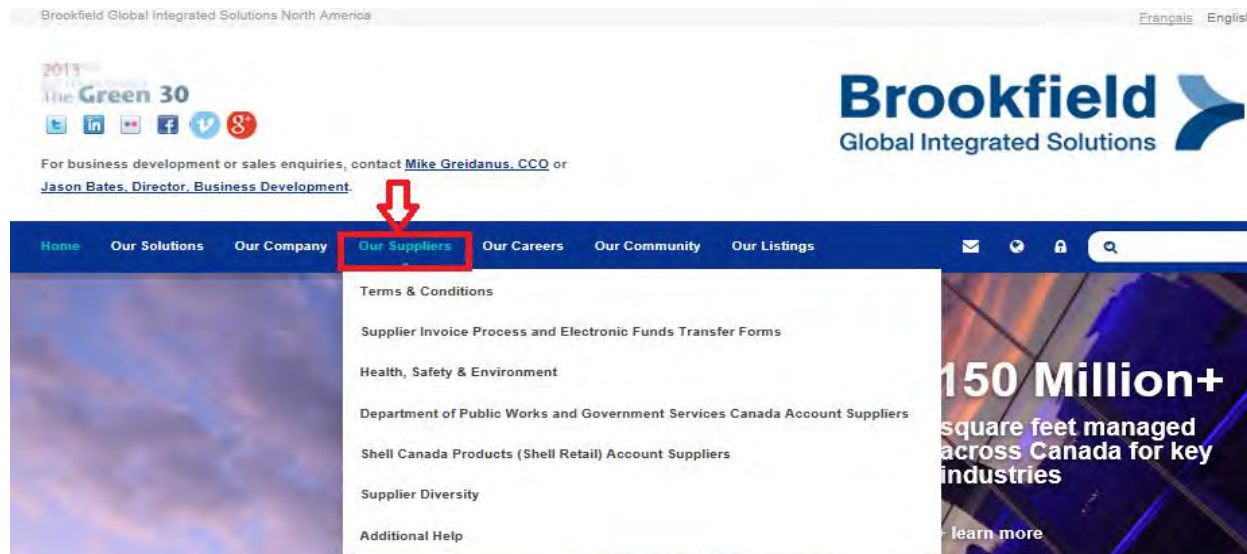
Brookfield Global Integrated Solutions North America

Français English

2013
The Green 30

For business development or sales enquiries, contact Mike Greidanus, CCO or Jason Bates, Director, Business Development.

Brookfield
Global Integrated Solutions

Home Our Solutions Our Company Our Suppliers Our Careers Our Community Our Listings

Terms & Conditions
Supplier Invoice Process and Electronic Funds Transfer Forms
Health, Safety & Environment
Department of Public Works and Government Services Canada Account Suppliers
Shell Canada Products (Shell Retail) Account Suppliers
Supplier Diversity
Additional Help

150 Million+
square feet managed across Canada for key industries

learn more